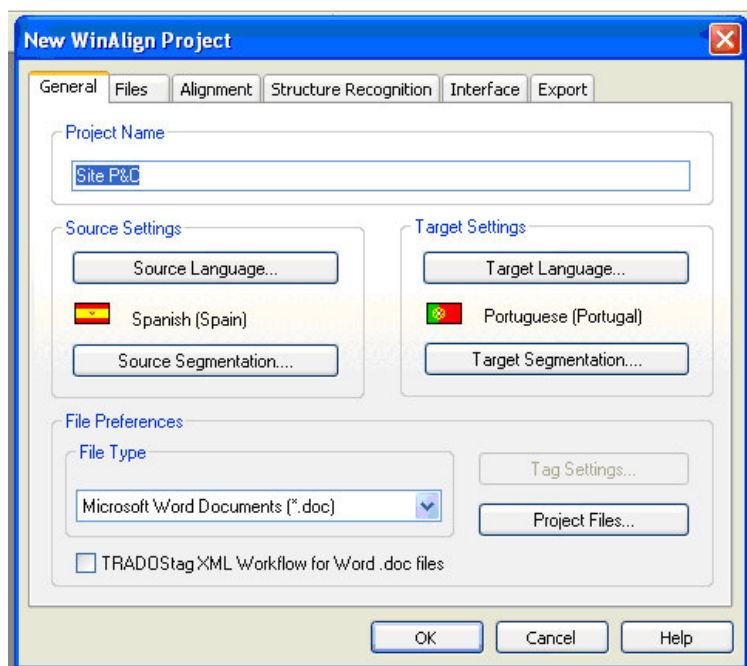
New WinAlign Project

General | Files | Alignment | Structure Recognition | Interface | Export

Project Name

Site P&C

Source Settings

Source Language...

Spanish (Spain)

Source Segmentation....

Target Settings

Target Language...

Portuguese (Portugal)

Target Segmentation....

File Preferences

File Type

Microsoft Word Documents (*.doc)

Tag Settings...

Project Files...

TRADOStag XML Workflow for Word .doc files

OK | Cancel | Help